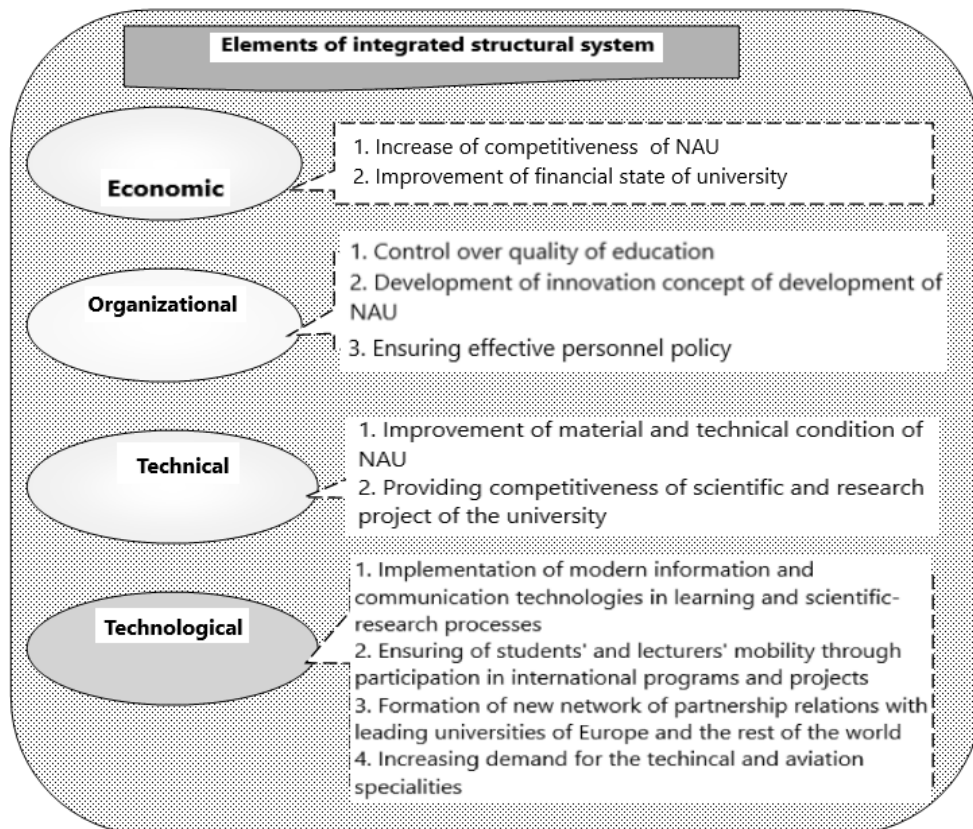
Elements of integrated structural system

Economic

1. Increase of competitiveness of NAU
2. Improvement of financial state of university

Organizational

1. Control over quality of education
2. Development of innovation concept of development of NAU
3. Ensuring effective personnel policy

Technical

1. Improvement of material and technical condition of NAU
2. Providing competitiveness of scientific and research project of the university

Technological

1. Implementation of modern information and communication technologies in learning and scientific-research processes
2. Ensuring of students' and lecturers' mobility through participation in international programs and projects
3. Formation of new network of partnership relations with leading universities of Europe and the rest of the world
4. Increasing demand for the techincal and aviation specialities